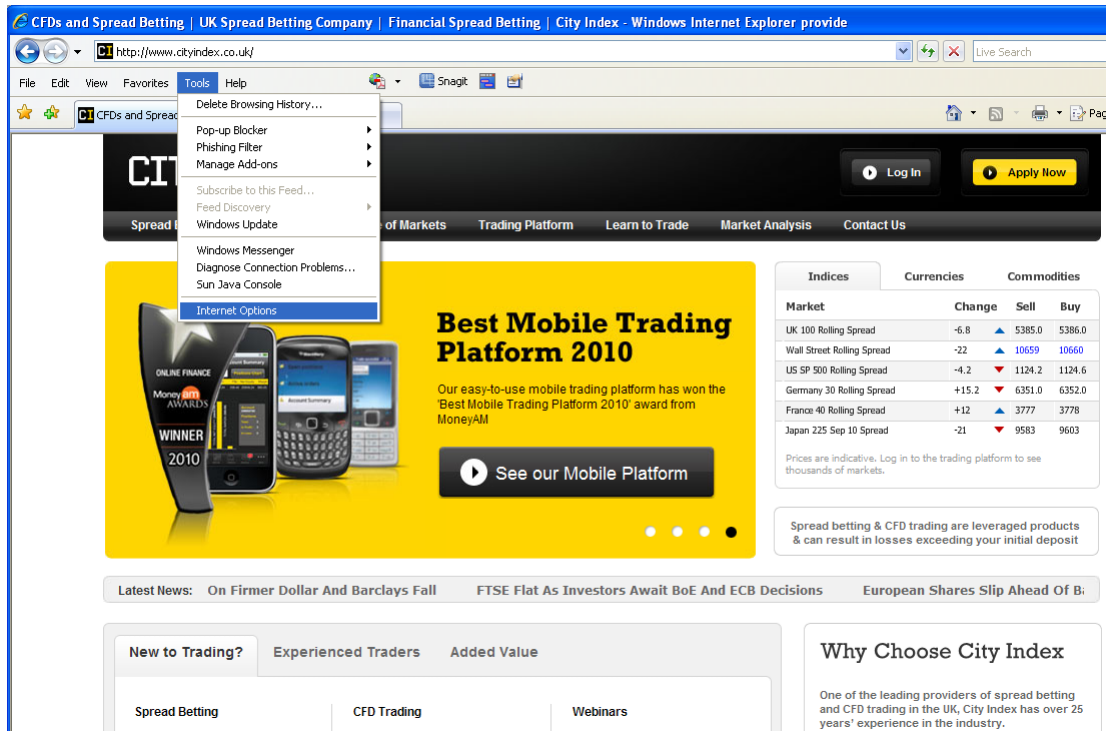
CFDs and Spread Betting | UK Spread Betting Company | Financial Spread Betting | City Index - Windows Internet Explorer provide

http://www.cityindex.co.uk/

Live Search

File Edit View Favorites Tools Help

Snagit

CFDs and Spread

Delete Browsing History...
Pop-up Blocker
Phishing Filter
Manage Add-ons
Subscribe to this Feed...
Feed Discovery
Windows Update
Windows Messenger
Diagnose Connection Problems...
Sun Java Console
Internet Options

Pag

CIT

Log In

Apply Now

Spread B

of Markets Trading Platform Learn to Trade Market Analysis Contact Us

ONLINE FINANCE
MoneyAM AWARDS
WINNER
2010

Best Mobile Trading Platform 2010

Our easy-to-use mobile trading platform has won the 'Best Mobile Trading Platform 2010' award from MoneyAM

See our Mobile Platform

| Indices | Currencies | Commodities | |
|---|---|---|---|
| Market | Change | Sell | Buy |
| UK 100 Rolling Spread | -6.8 | 5385.0 | 5386.0 |
| Wall Street Rolling Spread | -22 | 10659 | 10660 |
| US SP 500 Rolling Spread | -4.2 | 1124.2 | 1124.6 |
| Germany 30 Rolling Spread | +15.2 | 6351.0 | 6352.0 |
| France 40 Rolling Spread | +12 | 3777 | 3778 |
| Japan 225 Sep 10 Spread | -21 | 9583 | 9603 |

Prices are indicative. Log in to the trading platform to see thousands of markets.

Spread betting & CFD trading are leveraged products & can result in losses exceeding your initial deposit

Latest News: On Firmer Dollar And Barclays Fall FTSE Flat As Investors Await BoE And ECB Decisions European Shares Slip Ahead Of B

New to Trading? Experienced Traders Added Value

Spread Betting CFD Trading Webinars

Why Choose City Index

One of the leading providers of spread betting and CFD trading in the UK, City Index has over 25 years' experience in the industry.